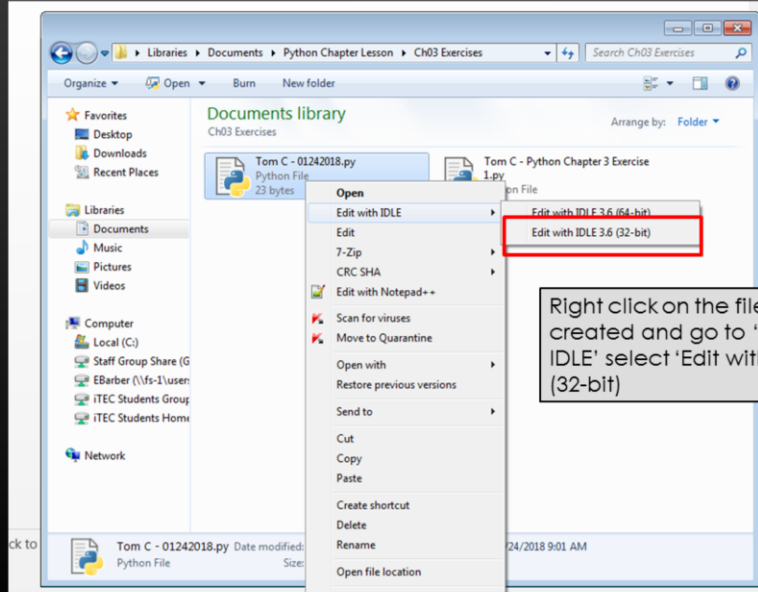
Libraries ▸ Documents ▸ Python Chapter Lesson ▸ Ch03 Exercises

Search Ch03 Exercises

Organize ▾ Open ▾ Burn New folder

Arrange by: Folder ▾

Favorites
Desktop
Downloads
Recent Places

Libraries
Documents
Music
Pictures
Videos

Computer
Local (C:)
Staff Group Share (G
EBarber (\\fs-1\user
iTEC Students Group
iTEC Students Home

Network

Documents library
Ch03 Exercises

Tom C - 01242018.py
Python File
23 bytes

Tom C - Python Chapter 3 Exercise 1.py
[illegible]on File

Open
Edit with IDLE
Edit
7-Zip
CRC SHA
Edit with Notepad++
Scan for viruses
Move to Quarantine
Open with
Restore previous versions
Send to
Cut
Copy
Paste
Create shortcut
Delete
Rename
Open file location

Edit with IDLE 3.6 (64-bit)
Edit with IDLE 3.6 (32-bit)

Right click on the file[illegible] created and go to '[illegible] IDLE' select 'Edit wit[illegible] (32-bit)

Tom C - 01242018.py Date modified: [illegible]/24/2018 9:01 AM
Python File Size:

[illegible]ck to